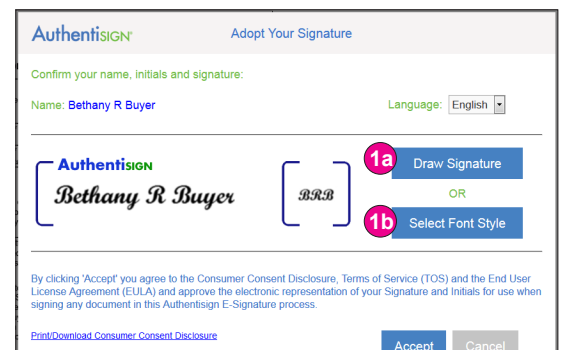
AuthentiSIGN

Adopt Your Signature

Confirm your name, initials and signature:

Name: Bethany R Buyer

Language: English

AuthentiSIGN

Bethany R Buyer

BRB

1a Draw Signature

OR

1b Select Font Style

By clicking 'Accept' you agree to the Consumer Consent Disclosure, Terms of Service (TOS) and the End User License Agreement (EULA) and approve the electronic representation of your Signature and Initials for use when signing any document in this Authentisign E-Signature process.

Print/Download Consumer Consent Disclosure

Accept

Cancel